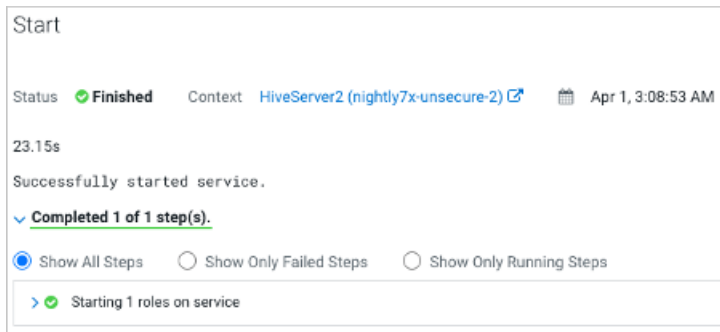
Start

Status Finished Context HiveServer2 (nightly7x-unsecure-2) Apr 1, 3:08:53 AM

23.15s

Successfully started service.

Completed 1 of 1 step(s).

Show All Steps Show Only Failed Steps Show Only Running Steps

Starting 1 roles on service